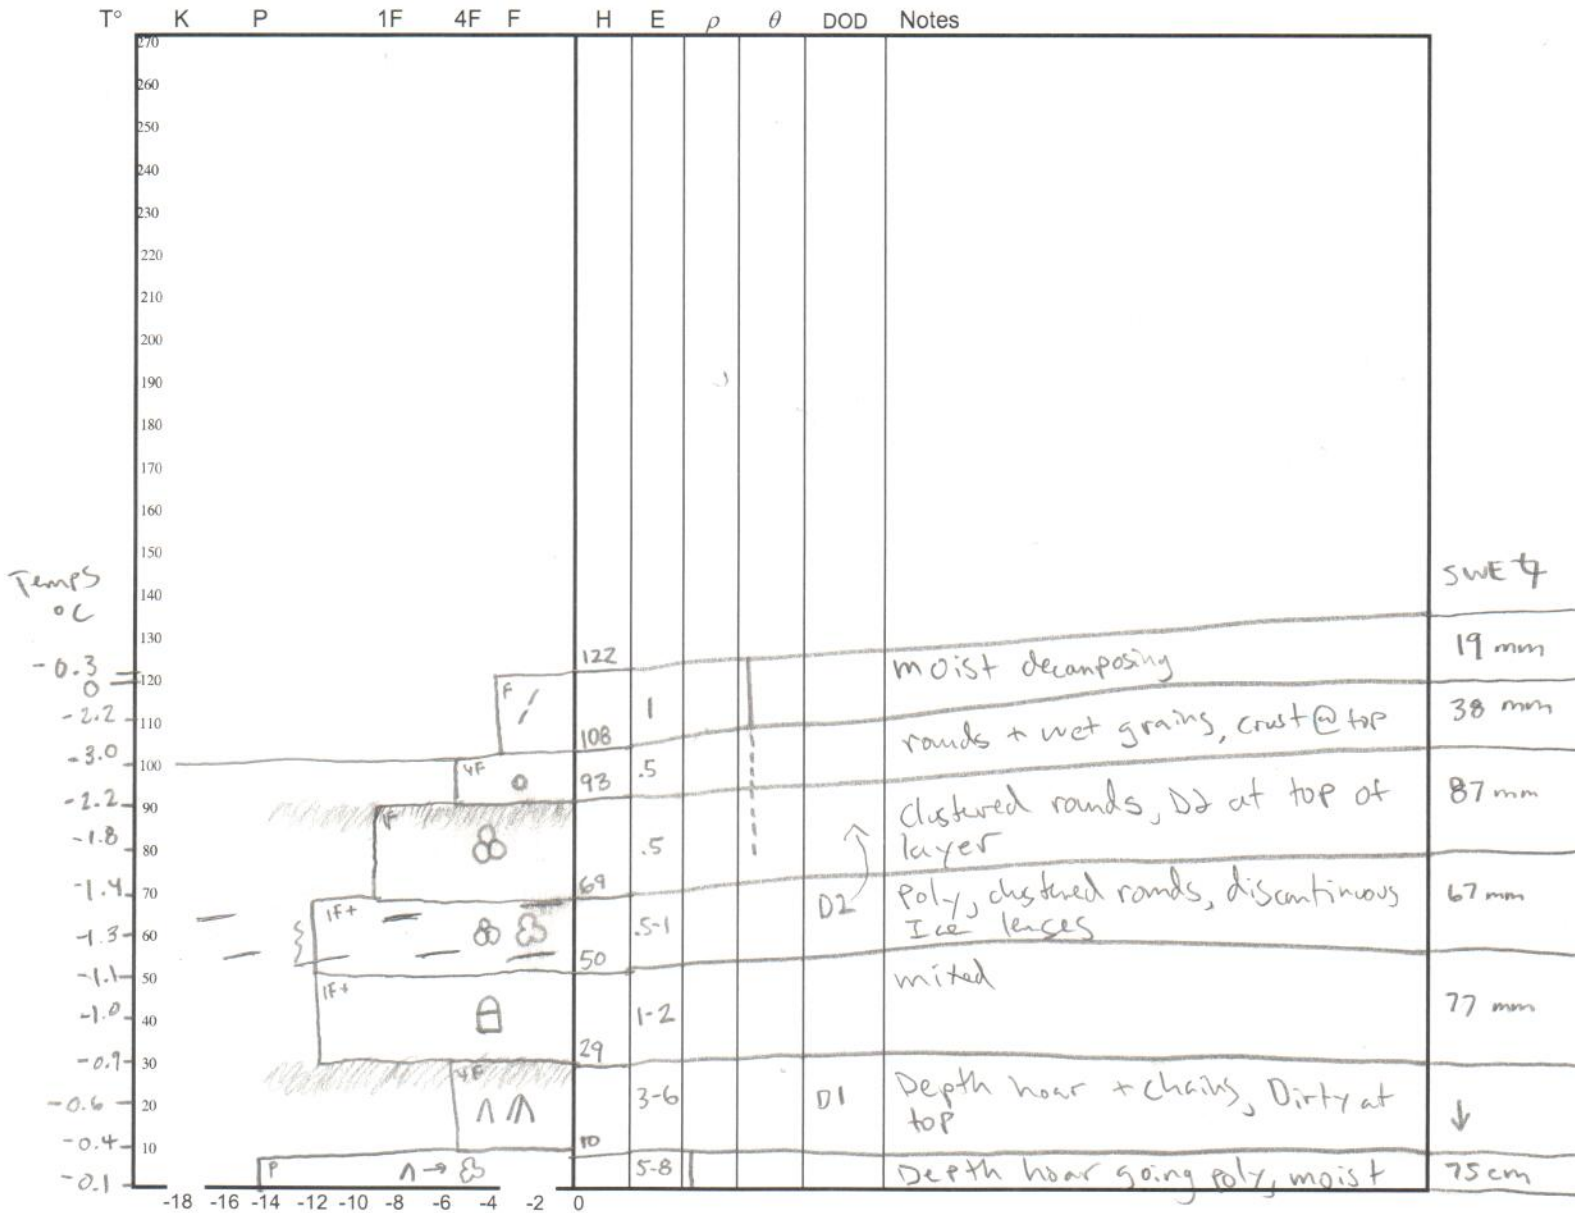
T° K P 1F 4F F H E $\rho$ $\theta$ DOD Notes

270
260
250
240
230
220
210
200
190
180
170
160
150
140
130
120
110
100
90
80
70
60
50
40
30
20
10

Temps °C
-0.3
0
-2.2
-3.0
-2.2
-1.8
-1.4
-1.3
-1.1
-1.0
-0.9
-0.6
-0.4
-0.1

SWE
19 mm
38 mm
87 mm
67 mm
77 mm
75 cm

F
4F
F
1F+
1F+
4F
P

122
108
93
69
50
29
10

1
.5
.5
.5-1
1-2
3-6
5-8

D2
D1

moist decomposing
rounds + wet grains, crust @ top
clustered rounds, D2 at top of layer
Poly, clustered rounds, discontinuous Ice lenses
mixed
Depth hoar + chains, Dirty at top
Depth hoar going poly, moist

-18 -16 -14 -12 -10 -8 -6 -4 -2 0